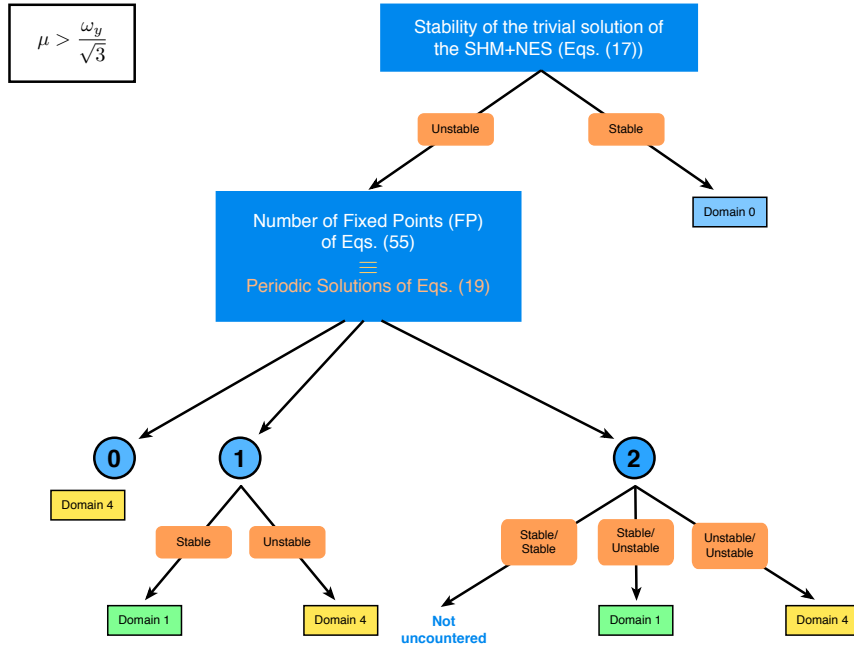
$\mu > \frac{\omega_y}{\sqrt{3}}$

Stability of the trivial solution of the SHM+NES (Eqs. (17))

Unstable

Stable

Domain 0

Number of Fixed Points (FP) of Eqs. (55)

$\equiv$

Periodic Solutions of Eqs. (19)

0

1

2

Domain 4

Stable

Unstable

Stable/ Stable

Stable/ Unstable

Unstable/ Unstable

Domain 1

Domain 4

Not uncountered

Domain 1

Domain 4